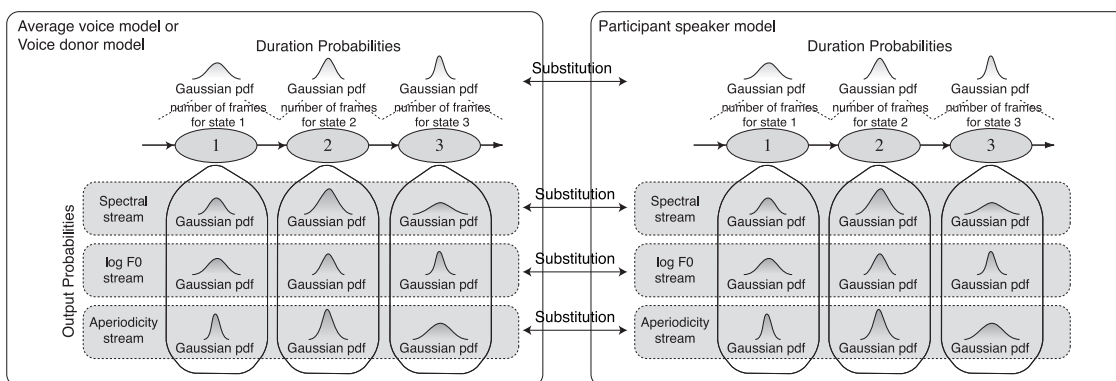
Average voice model or Voice donor model

Duration Probabilities

Gaussian pdf
number of frames for state 1

Gaussian pdf
number of frames for state 2

Gaussian pdf
number of frames for state 3

1 2 3

Output Probabilities

Spectral stream
Gaussian pdf Gaussian pdf Gaussian pdf

log F0 stream
Gaussian pdf Gaussian pdf Gaussian pdf

Aperiodicity stream
Gaussian pdf Gaussian pdf Gaussian pdf

Substitution

Substitution

Substitution

Substitution

Participant speaker model

Duration Probabilities

Gaussian pdf
number of frames for state 1

Gaussian pdf
number of frames for state 2

Gaussian pdf
number of frames for state 3

1 2 3

Spectral stream
Gaussian pdf Gaussian pdf Gaussian pdf

log F0 stream
Gaussian pdf Gaussian pdf Gaussian pdf

Aperiodicity stream
Gaussian pdf Gaussian pdf Gaussian pdf